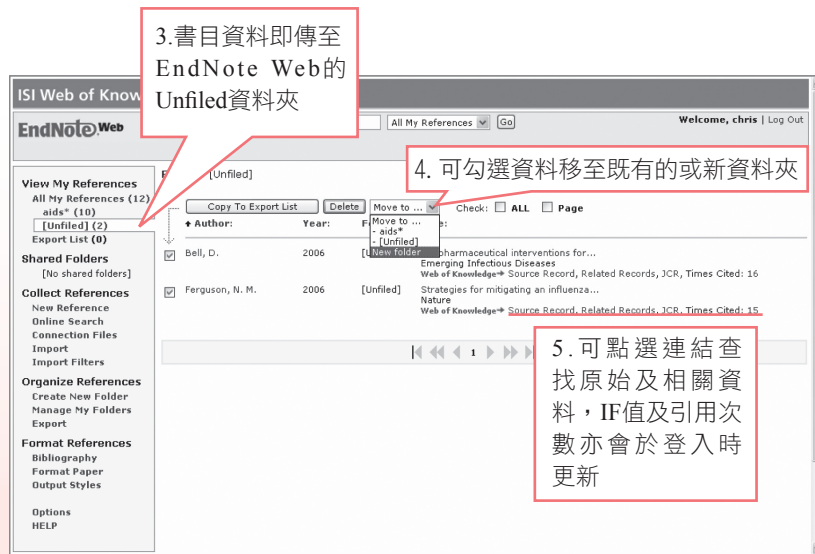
3.書目資料即傳至EndNote Web的Unfiled資料夾

ISI Web of Know

EndNote Web

All My References | Go

Welcome, chris | Log Out

4. 可勾選資料移至既有的或新資料夾

View My References
All My References (12)
aids* (10)
[Unfiled] (2)
Export List (0)

Shared Folders
[No shared folders]

Collect References
New Reference
Online Search
Connection Files
Import
Import Filters

Organize References
Create New Folder
Manage My Folders
Export

Format References
Bibliography
Format Paper
Output Styles

Options
HELP

[Unfiled]

Copy To Export List | Delete | Move to ... | Check: ALL | Page

Move to ...
- aids*
- [Unfiled]
New folder

↑ Author: | Year: | F | e:

Bell, D. | 2006 | [U | pharmaceutical interventions for...
Emerging Infectious Diseases
Web of Knowledge → Source Record, Related Records, JCR, Times Cited: 16

Ferguson, N. M. | 2006 | [Unfiled] | Strategies for mitigating an influenza...
Nature
Web of Knowledge → Source Record, Related Records, JCR, Times Cited: 15

1

5.可點選連結查找原始及相關資料，IF值及引用次數亦會於登入時更新